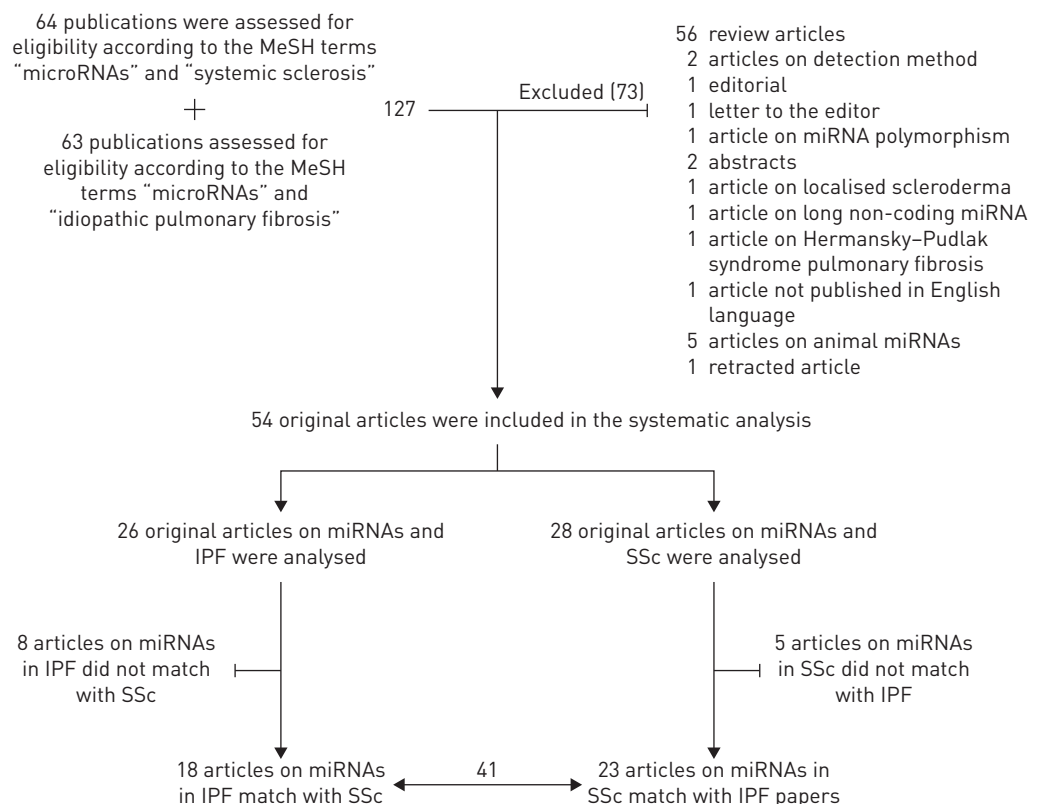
64 publications were assessed for eligibility according to the MeSH terms "microRNAs" and "systemic sclerosis"

+

63 publications assessed for eligibility according to the MeSH terms "microRNAs" and "idiopathic pulmonary fibrosis"

127

Excluded (73)

56 review articles
2 articles on detection method
1 editorial
1 letter to the editor
1 article on miRNA polymorphism
2 abstracts
1 article on localised scleroderma
1 article on long non-coding miRNA
1 article on Hermansky–Pudlak syndrome pulmonary fibrosis
1 article not published in English language
5 articles on animal miRNAs
1 retracted article

54 original articles were included in the systematic analysis

26 original articles on miRNAs and IPF were analysed

28 original articles on miRNAs and SSc were analysed

8 articles on miRNAs in IPF did not match with SSc

5 articles on miRNAs in SSc did not match with IPF

18 articles on miRNAs in IPF match with SSc

41

23 articles on miRNAs in SSc match with IPF papers